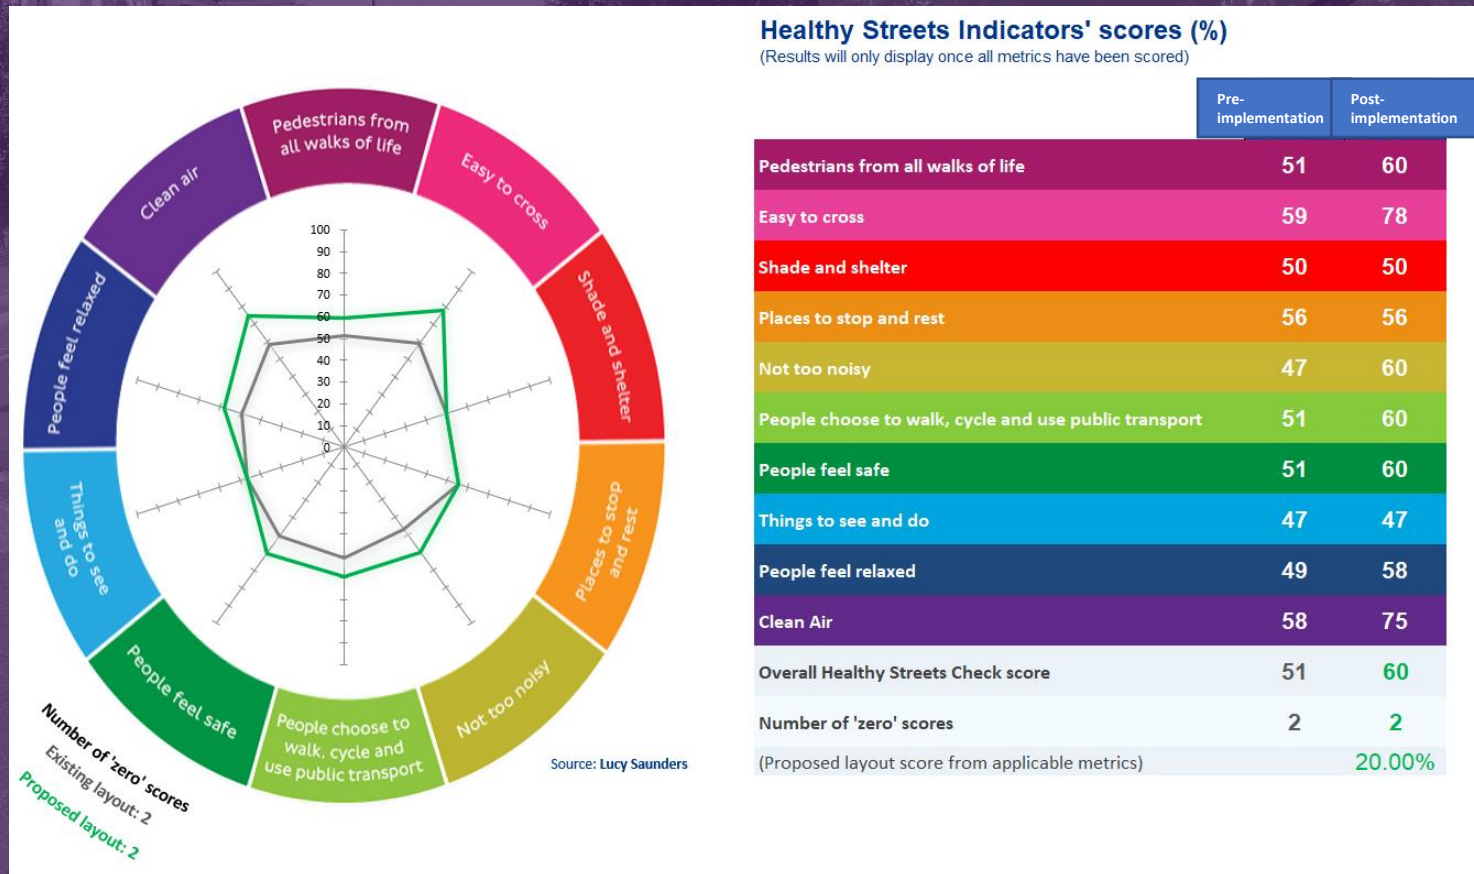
Pedestrians from all walks of life

Easy to cross

Shade and shelter

Places to stop and rest

Not too noisy

People choose to walk, cycle and use public transport

People feel safe

Things to see and do

People feel relaxed

Clean air

100
90
80
70
60
50
40
30
20
10
0

Number of 'zero' scores
Existing layout: 2
Proposed layout: 2

Source: Lucy Saunders

Healthy Streets Indicators' scores (%)
(Results will only display once all metrics have been scored)

| | Pre-implementation | Post-implementation |
|---|---|---|
| Pedestrians from all walks of life | 51 | 60 |
| Easy to cross | 59 | 78 |
| Shade and shelter | 50 | 50 |
| Places to stop and rest | 56 | 56 |
| Not too noisy | 47 | 60 |
| People choose to walk, cycle and use public transport | 51 | 60 |
| People feel safe | 51 | 60 |
| Things to see and do | 47 | 47 |
| People feel relaxed | 49 | 58 |
| Clean Air | 58 | 75 |
| Overall Healthy Streets Check score | 51 | 60 |
| Number of 'zero' scores | 2 | 2 |
| (Proposed layout score from applicable metrics) | | 20.00% |